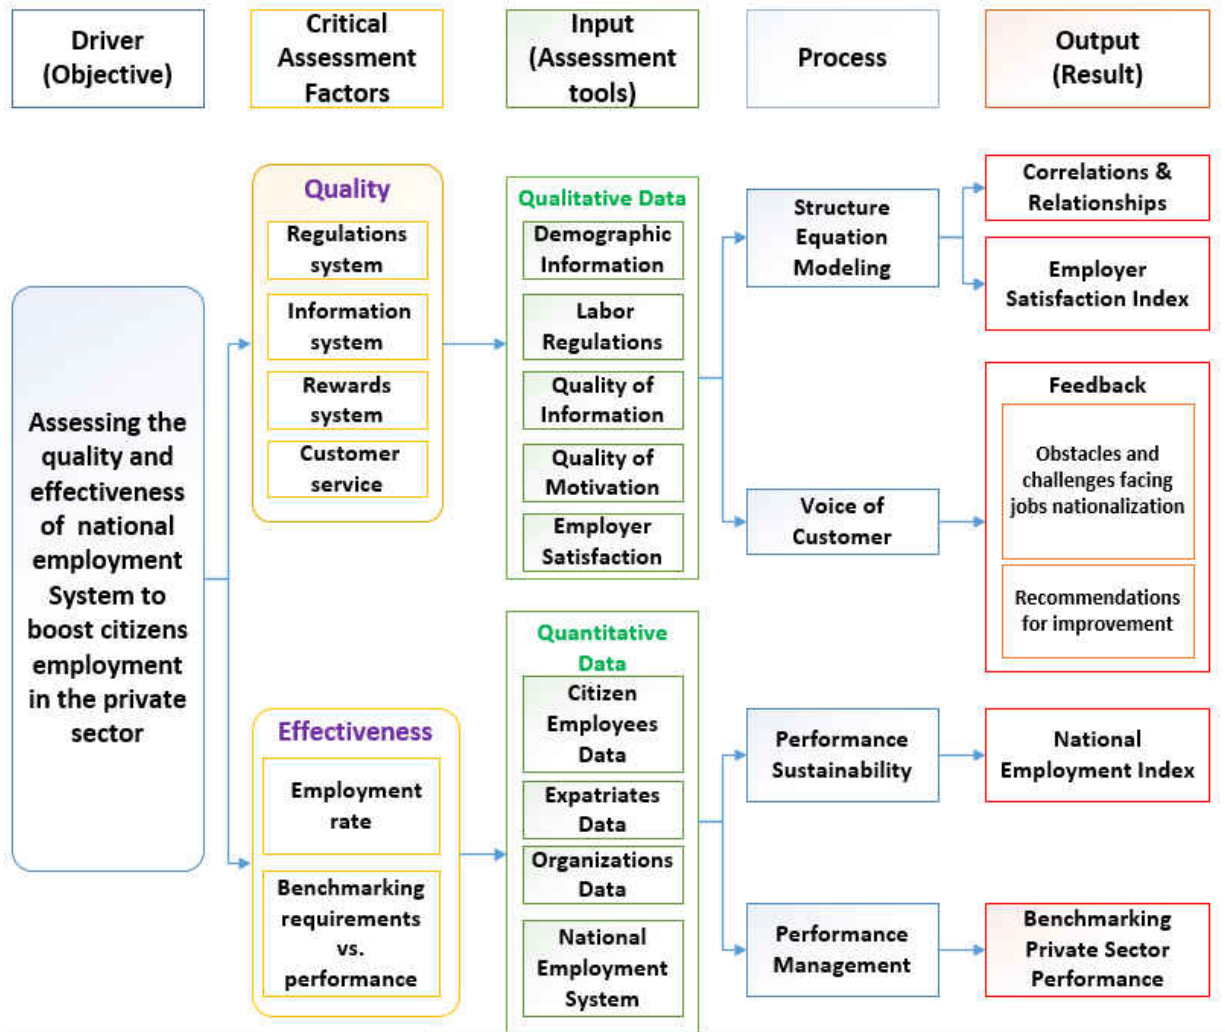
Driver (Objective)

Critical Assessment Factors

Input (Assessment tools)

Process

Output (Result)

Assessing the quality and effectiveness of national employment System to boost citizens employment in the private sector

Quality

Regulations system

Information system

Rewards system

Customer service

Effectiveness

Employment rate

Benchmarking requirements vs. performance

Qualitative Data

Demographic Information

Labor Regulations

Quality of Information

Quality of Motivation

Employer Satisfaction

Quantitative Data

Citizen Employees Data

Expatriates Data

Organizations Data

National Employment System

Structure Equation Modeling

Voice of Customer

Performance Sustainability

Performance Management

Correlations & Relationships

Employer Satisfaction Index

Feedback

Obstacles and challenges facing jobs nationalization

Recommendations for improvement

National Employment Index

Benchmarking Private Sector Performance